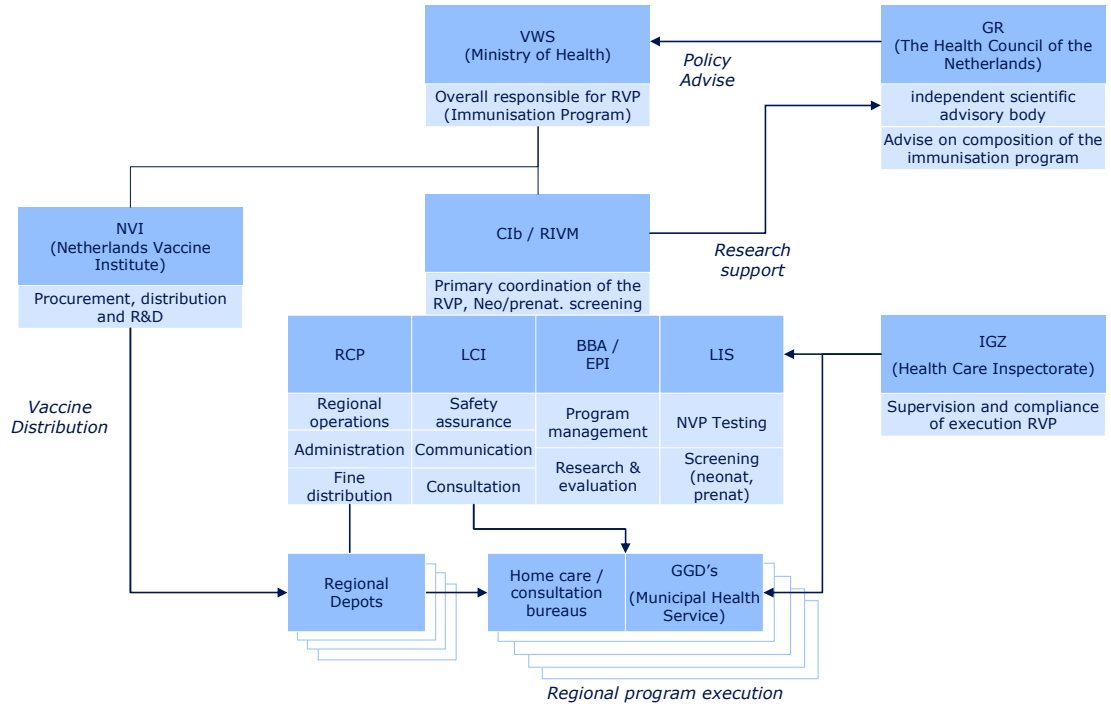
VWS
(Ministry of Health)

Overall responsible for RVP (Immunisation Program)

Policy Advise

GR
(The Health Council of the Netherlands)

independent scientific advisory body

Advise on composition of the immunisation program

NVI
(Netherlands Vaccine Institute)

Procurement, distribution and R&D

CIb / RIVM

Primary coordination of the RVP, Neo/prenat. screening

Research support

| RCP | LCI | BBA / EPI | LIS |
|---|---|---|---|
| Regional operations | Safety assurance | Program management | NVP Testing |
| Administration | Communication | Research & evaluation | Screening (neonat, prenat) |
| Fine distribution | Consultation | | |

IGZ
(Health Care Inspectorate)

Supervision and compliance of execution RVP

Vaccine Distribution

Regional Depots

Home care / consultation bureaus

GGD's
(Municipal Health Service)

Regional program execution